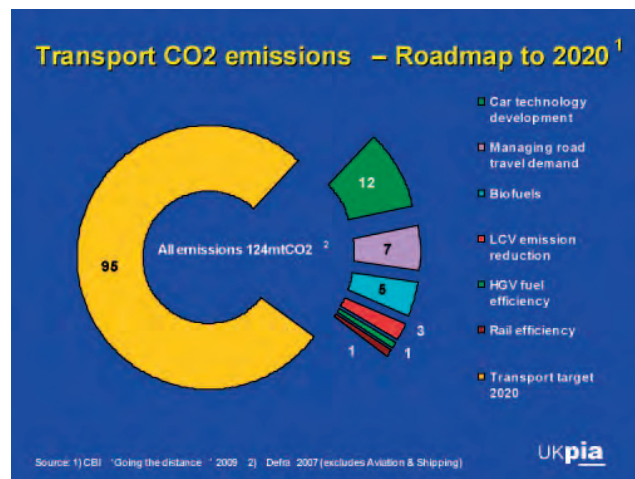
Transport CO2 emissions – Roadmap to 2020 $^1$

Car technology development

Managing road travel demand

Biofuels

LCV emission reduction

HGV fuel efficiency

Rail efficiency

Transport target 2020

12

7

5

3

1

1

95

All emissions 124mtCO2 $^2$

Source: 1) CBI 'Going the distance' 2009 2) Defra 2007 (excludes Aviation & Shipping)

UKpia